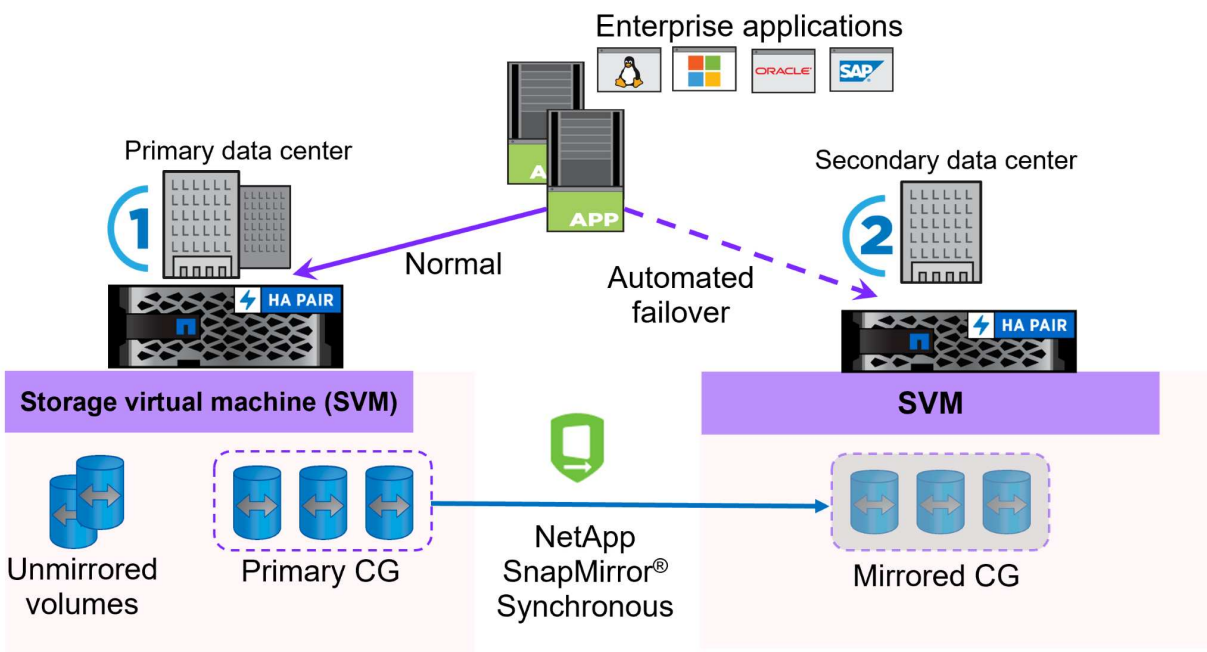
Enterprise applications

ORACLE

SAP

Primary data center

1

A

APP

Secondary data center

2

Normal

Automated failover

HA PAIR

HA PAIR

Storage virtual machine (SVM)

SVM

Unmirrored volumes

Primary CG

NetApp SnapMirror® Synchronous

Mirrored CG